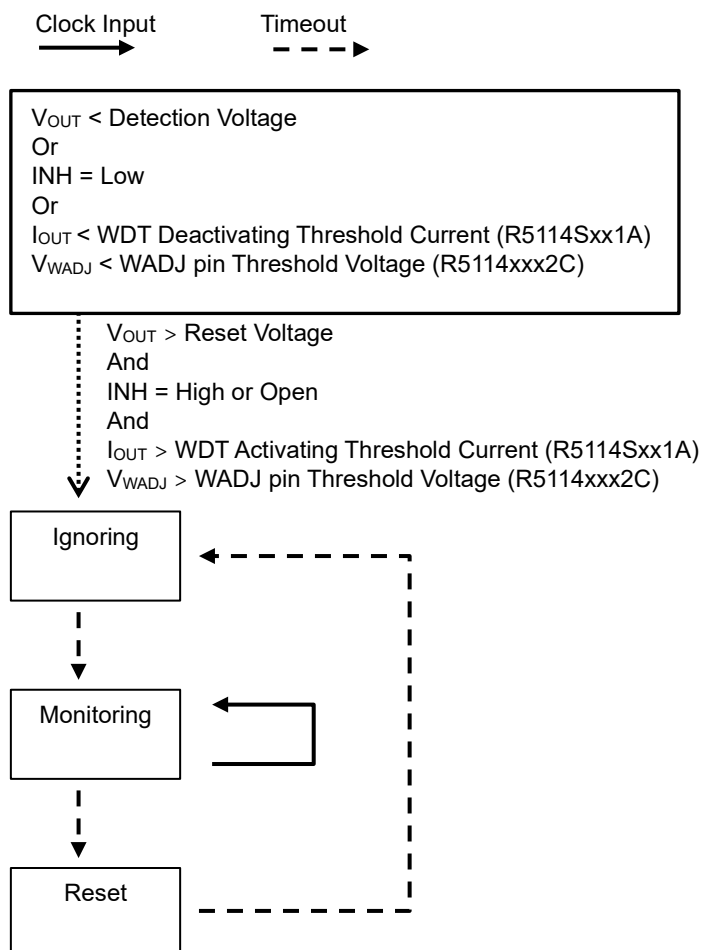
Clock Input
Timeout

$V_{OUT}$ < Detection Voltage
Or
INH = Low
Or
$I_{OUT}$ < WDT Deactivating Threshold Current (R5114Sxx1A)
$V_{WADJ}$ < WADJ pin Threshold Voltage (R5114xxx2C)

$V_{OUT}$ > Reset Voltage
And
INH = High or Open
And
$I_{OUT}$ > WDT Activating Threshold Current (R5114Sxx1A)
$V_{WADJ}$ > WADJ pin Threshold Voltage (R5114xxx2C)

Ignoring

Monitoring

Reset